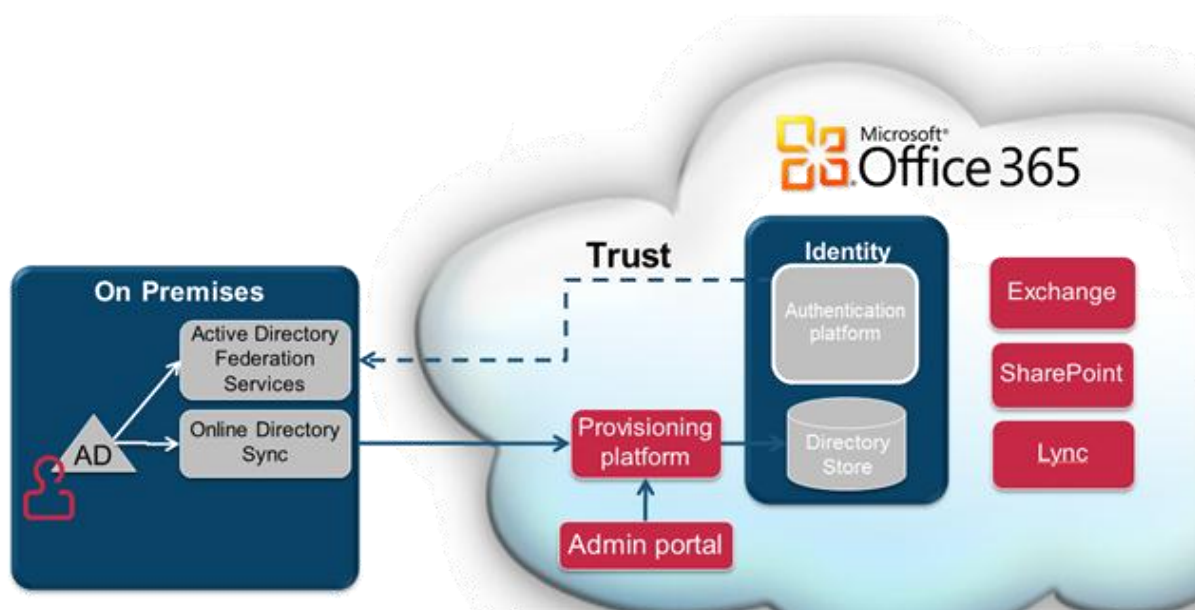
Microsoft® Office 365

Trust

Identity

Authentication platform

Directory Store

Exchange

SharePoint

Lync

On Premises

Active Directory Federation Services

AD

Online Directory Sync

Provisioning platform

Admin portal